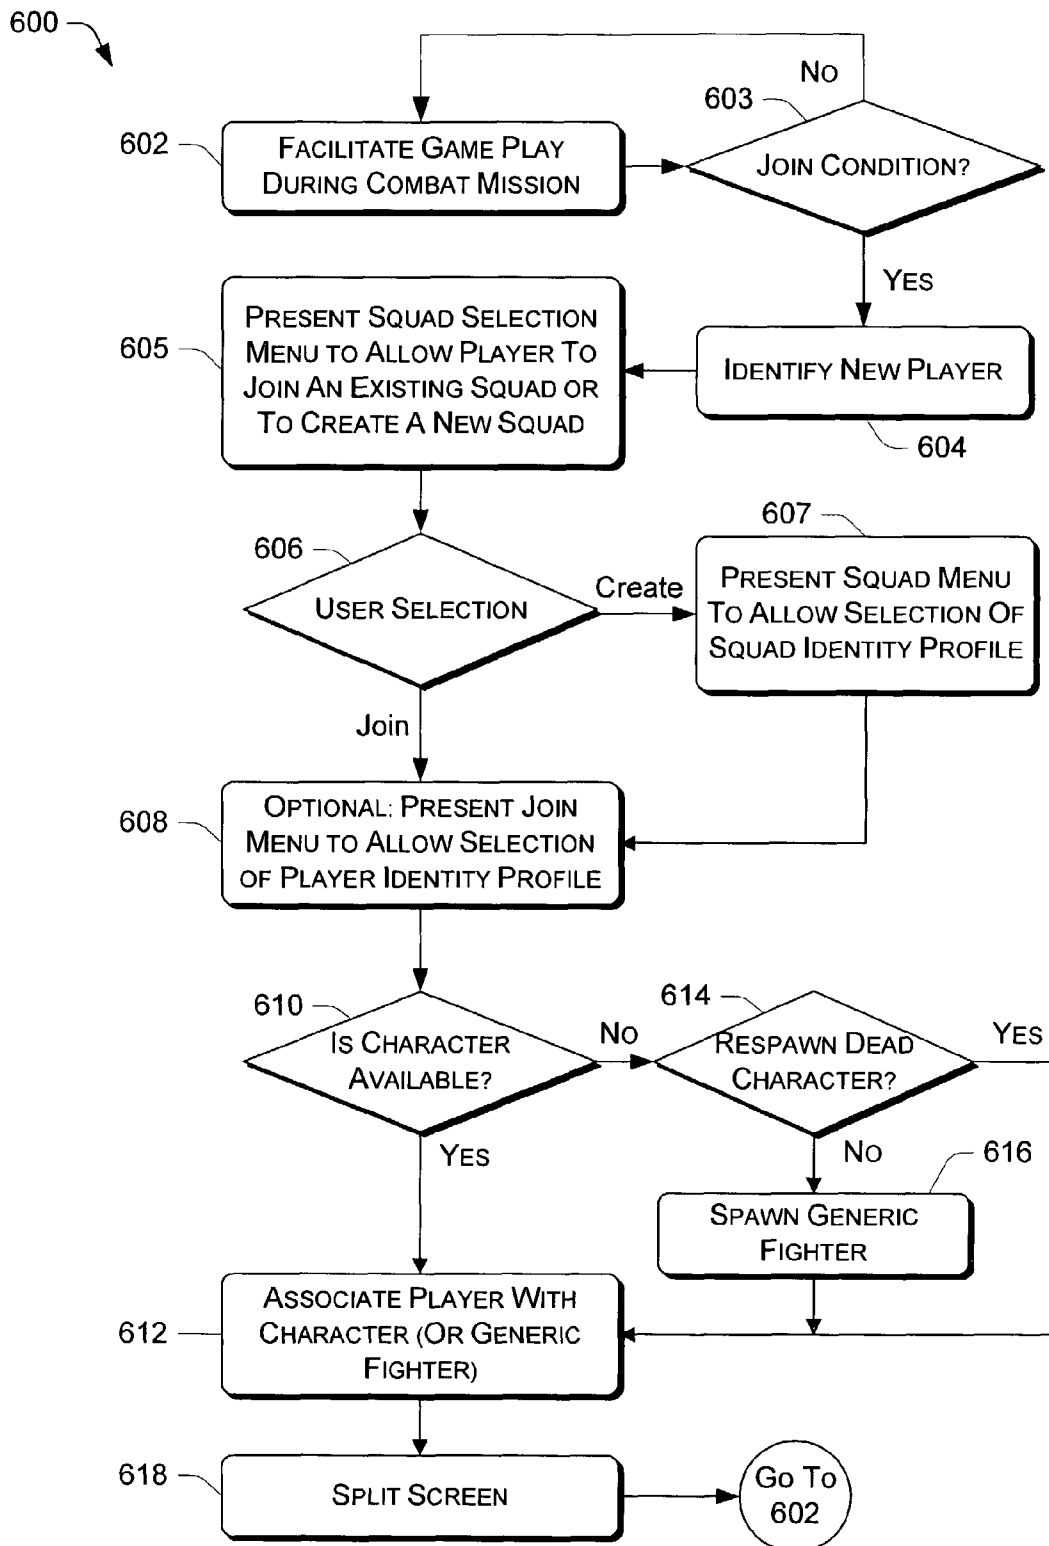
600

602

FACILITATE GAME PLAY DURING COMBAT MISSION

603

JOIN CONDITION?

NO

YES

IDENTIFY NEW PLAYER

604

605

PRESENT SQUAD SELECTION MENU TO ALLOW PLAYER TO JOIN AN EXISTING SQUAD OR TO CREATE A NEW SQUAD

606

USER SELECTION

Create

607

PRESENT SQUAD MENU TO ALLOW SELECTION OF SQUAD IDENTITY PROFILE

Join

608

OPTIONAL: PRESENT JOIN MENU TO ALLOW SELECTION OF PLAYER IDENTITY PROFILE

610

IS CHARACTER AVAILABLE?

NO

614

RESPAWN DEAD CHARACTER?

YES

YES

NO

616

SPAWN GENERIC FIGHTER

612

ASSOCIATE PLAYER WITH CHARACTER (OR GENERIC FIGHTER)

618

SPLIT SCREEN

GO TO 602